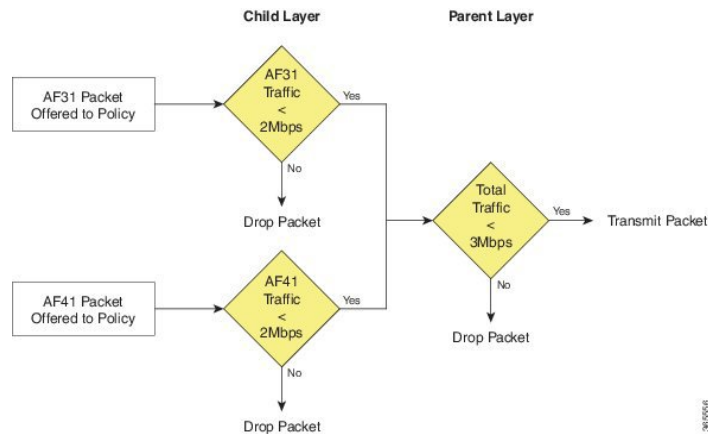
Child Layer

Parent Layer

AF31 Packet Offered to Policy

AF31 Traffic < 2Mbps

Yes

No

Drop Packet

Total Traffic < 3Mbps

Yes

Transmit Packet

No

Drop Packet

AF41 Packet Offered to Policy

AF41 Traffic < 2Mbps

Yes

No

Drop Packet

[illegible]